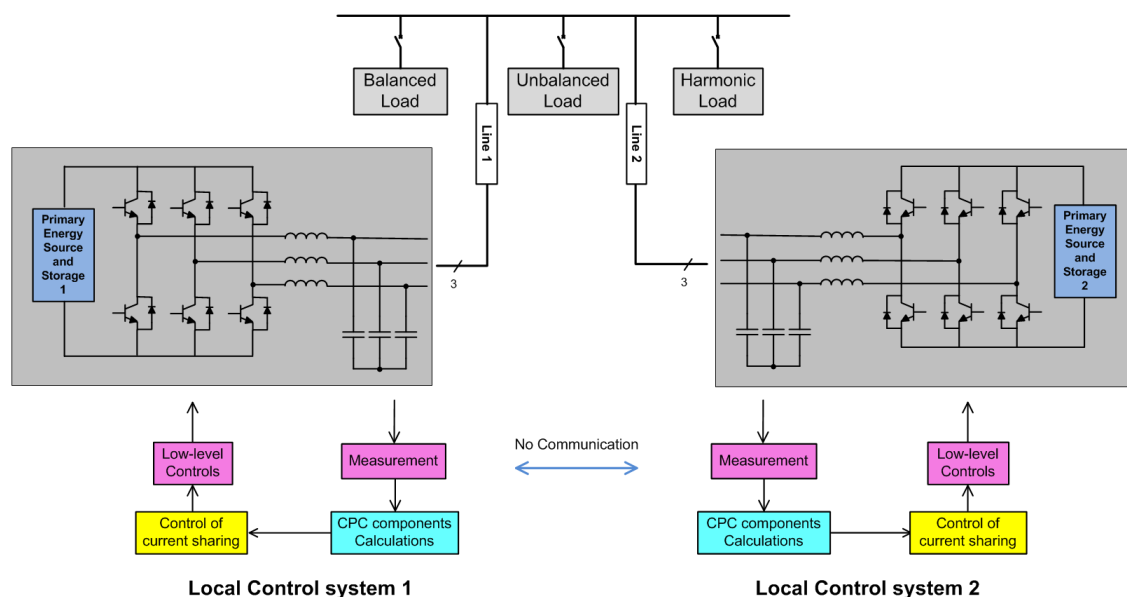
Balanced Load

Unbalanced Load

Harmonic Load

Line 1

Line 2

Primary Energy Source and Storage 1

3

3

Primary Energy Source and Storage 2

Low-level Controls

Measurement

No Communication

Measurement

Low-level Controls

Control of current sharing

CPC components Calculations

CPC components Calculations

Control of current sharing

Local Control system 1

Local Control system 2